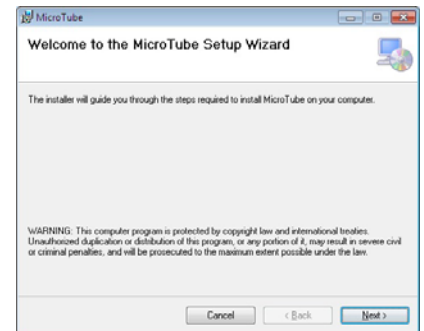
MicroTube

Welcome to the MicroTube Setup Wizard

The installer will guide you through the steps required to install MicroTube on your computer.

WARNING: This computer program is protected by copyright law and international treaties. Unauthorized duplication or distribution of this program, or any portion of it, may result in severe civil or criminal penalties, and will be prosecuted to the maximum extent possible under the law.

Cancel
< Back
Next >